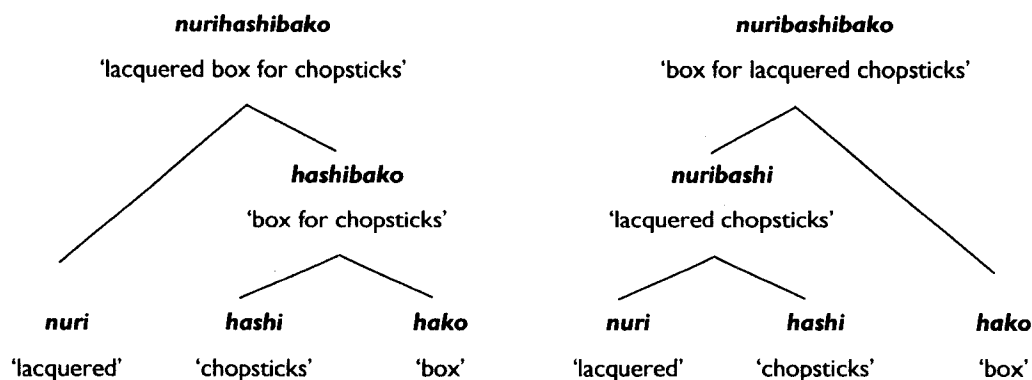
nurihashibako

'lacquered box for chopsticks'

hashibako

'box for chopsticks'

nuri

'lacquered'

hashi

'chopsticks'

hako

'box'

nuribashibako

'box for lacquered chopsticks'

nuribashi

'lacquered chopsticks'

nuri

'lacquered'

hashi

'chopsticks'

hako

'box'